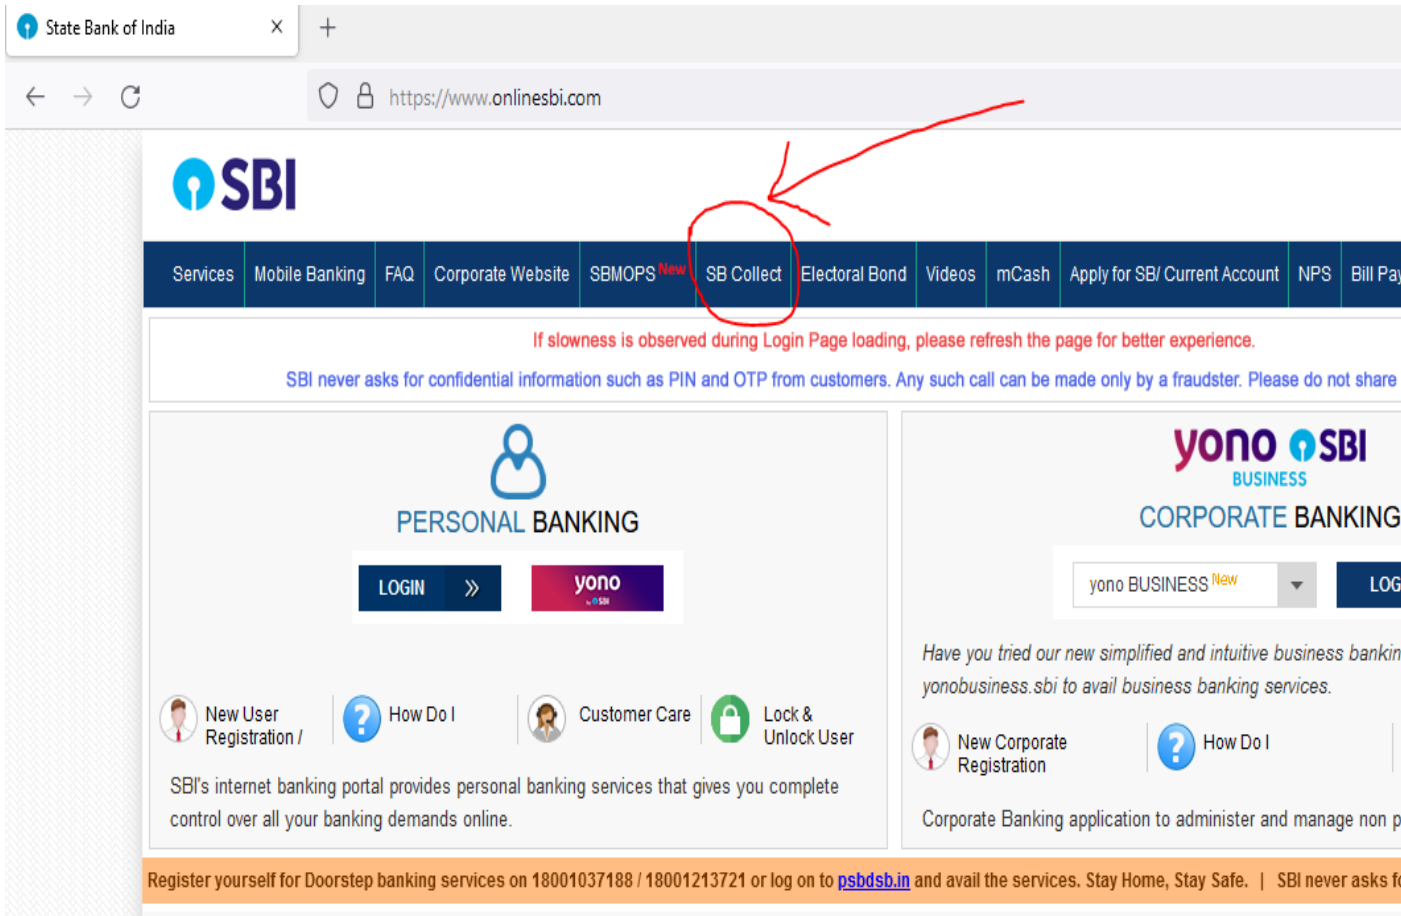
State Bank of India ×

https://www.onlinesbi.com

SBI

Services | Mobile Banking | FAQ | Corporate Website | SBMOPS New | SB Collect | Electoral Bond | Videos | mCash | Apply for SB/ Current Account | NPS | Bill Pay

If slowness is observed during Login Page loading, please refresh the page for better experience.

SBI never asks for confidential information such as PIN and OTP from customers. Any such call can be made only by a fraudster. Please do not share

PERSONAL BANKING

LOGIN »

yono SBI

New User Registration /

How Do I

Customer Care

Lock & Unlock User

SBI's internet banking portal provides personal banking services that gives you complete control over all your banking demands online.

yono SBI BUSINESS

CORPORATE BANKING

yono BUSINESS New

LOG

Have you tried our new simplified and intuitive business bankin yonobusiness.sbi to avail business banking services.

New Corporate Registration

How Do I

Corporate Banking application to administer and manage non p

Register yourself for Doorstep banking services on 18001037188 / 18001213721 or log on to psbdsb.in and avail the services. Stay Home, Stay Safe. | SBI never asks fo